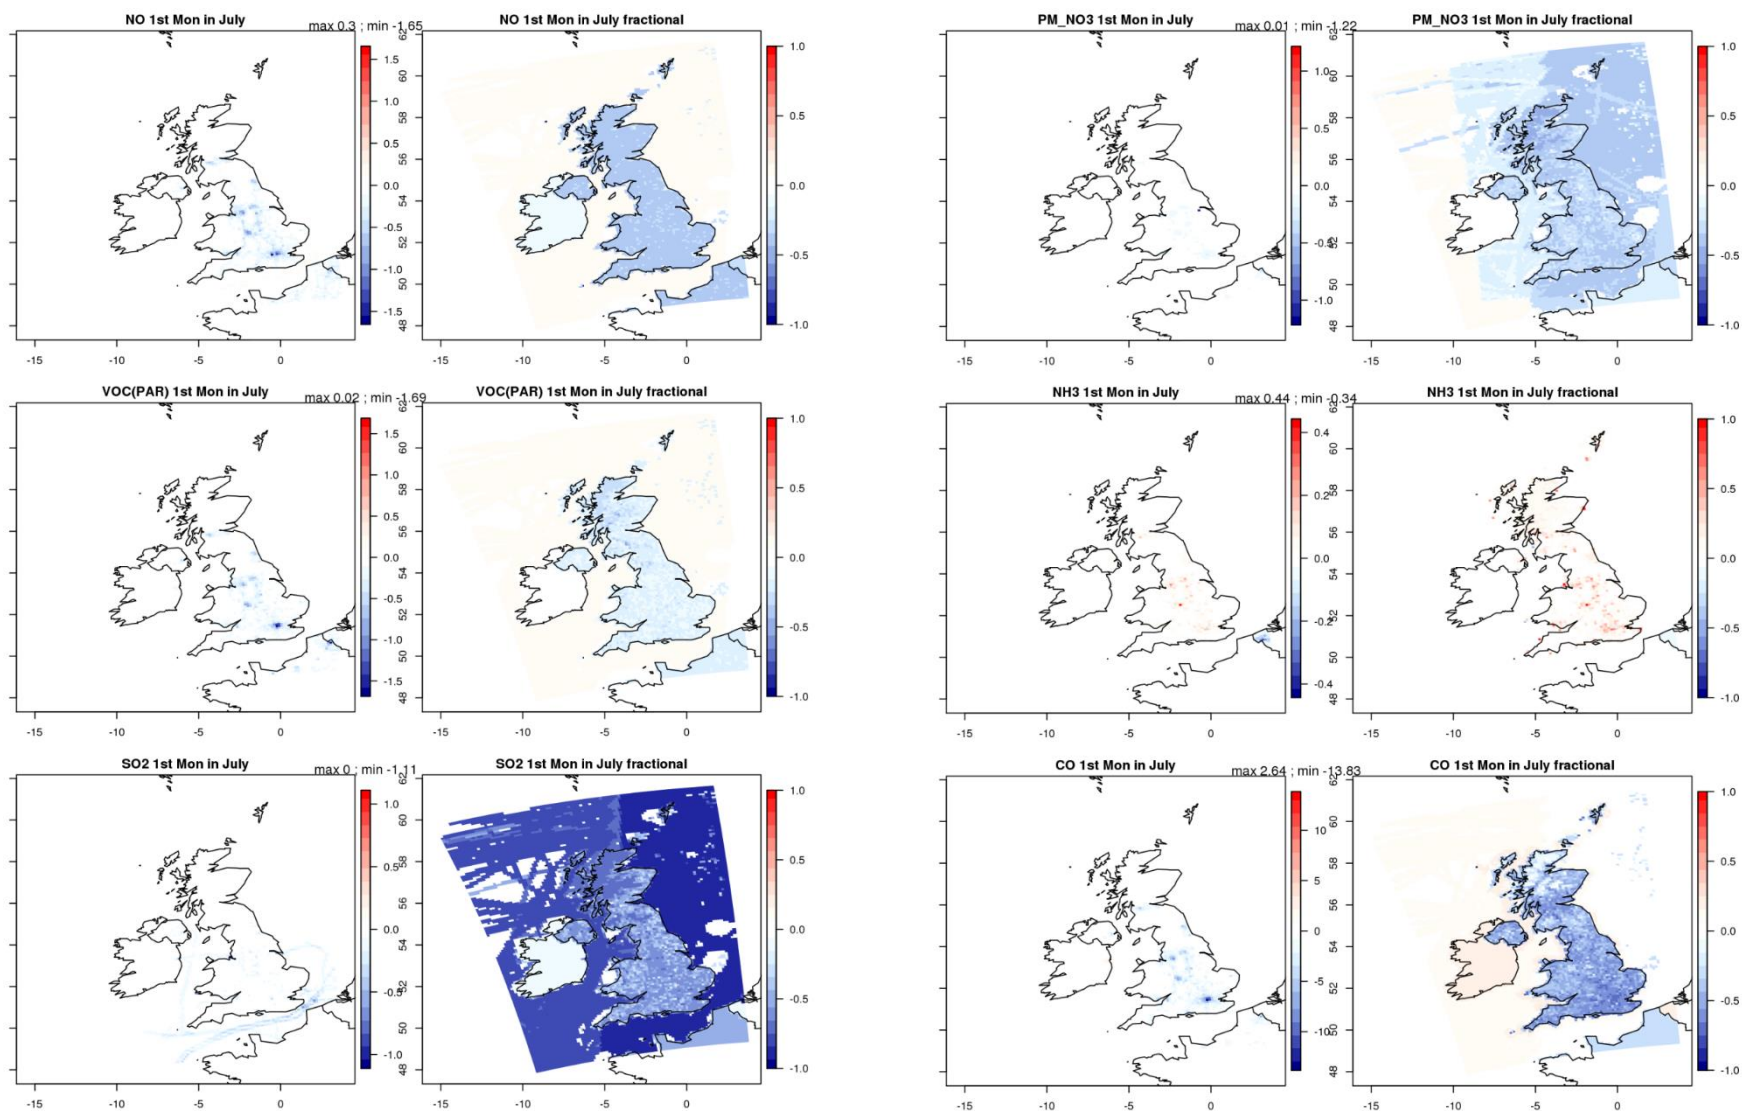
NO 1st Mon in July
max 0.3 ; min -1.65
1.5
1.0
0.5
0.0
-0.5
-1.0
-1.5
62
60
58
56
54
52
50
48
-15 -10 -5 0

NO 1st Mon in July fractional
1.0
0.5
0.0
-0.5
-1.0
-15 -10 -5 0

PM_NO3 1st Mon in July
max 0.01 ; min -1.22
1.0
0.5
0.0
-0.5
-1.0
62
60
58
56
54
52
50
48
-15 -10 -5 0

PM_NO3 1st Mon in July fractional
1.0
0.5
0.0
-0.5
-1.0
-15 -10 -5 0

VOC(PAR) 1st Mon in July
max 0.02 ; min -1.69
1.5
1.0
0.5
0.0
-0.5
-1.0
-1.5
62
60
58
56
54
52
50
48
-15 -10 -5 0

VOC(PAR) 1st Mon in July fractional
1.0
0.5
0.0
-0.5
-1.0
-15 -10 -5 0

NH3 1st Mon in July
max 0.44 ; min -0.34
0.4
0.2
0.0
-0.2
-0.4
62
60
58
56
54
52
50
48
-15 -10 -5 0

NH3 1st Mon in July fractional
1.0
0.5
0.0
-0.5
-1.0
-15 -10 -5 0

SO2 1st Mon in July
max 0 ; min -1.11
1.0
0.5
0.0
-0.5
-1.0
62
60
58
56
54
52
50
48
-15 -10 -5 0

SO2 1st Mon in July fractional
1.0
0.5
0.0
-0.5
-1.0
-15 -10 -5 0

CO 1st Mon in July
max 2.64 ; min -13.83
10
5
0
-5
-10
62
60
58
56
54
52
50
48
-15 -10 -5 0

CO 1st Mon in July fractional
1.0
0.5
0.0
-0.5
-1.0
-15 -10 -5 0